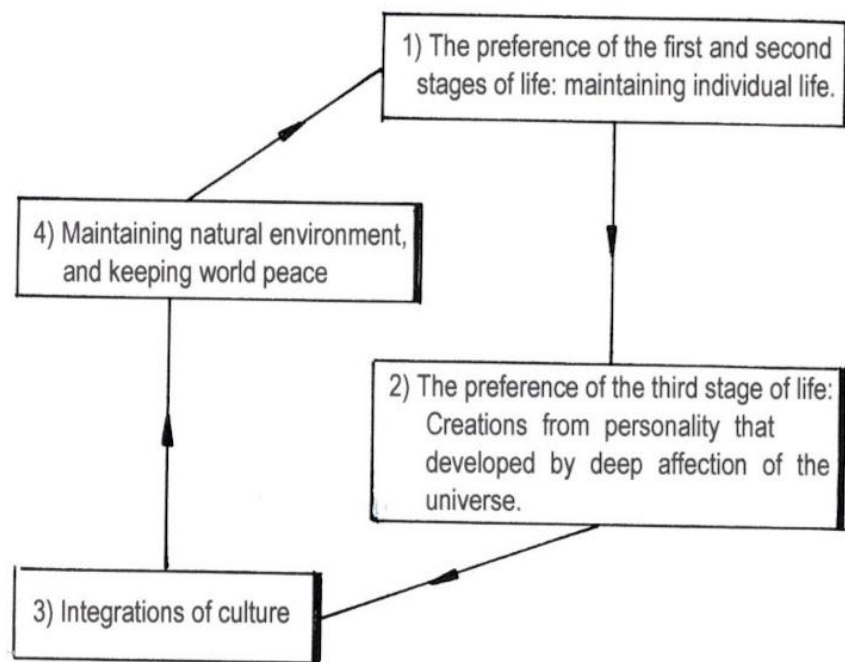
1) The preference of the first and second stages of life: maintaining individual life.

2) The preference of the third stage of life: Creations from personality that developed by deep affection of the universe.

3) Integrations of culture

4) Maintaining natural environment, and keeping world peace